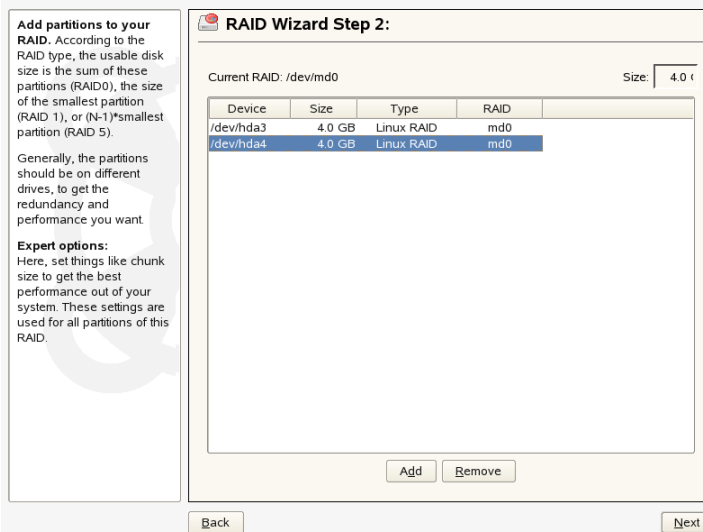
**Add partitions to your RAID.** According to the RAID type, the usable disk size is the sum of these partitions (RAID0), the size of the smallest partition (RAID 1), or (N-1)*smallest partition (RAID 5).

Generally, the partitions should be on different drives, to get the redundancy and performance you want.

**Expert options:**
Here, set things like chunk size to get the best performance out of your system. These settings are used for all partitions of this RAID.

RAID Wizard Step 2:

Current RAID: /dev/md0

Size: 4.0 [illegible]

| Device | Size | Type | RAID |
|---|---|---|---|
| /dev/hda3 | 4.0 GB | Linux RAID | md0 |
| /dev/hda4 | 4.0 GB | Linux RAID | md0 |

Add Remove

Back

Next